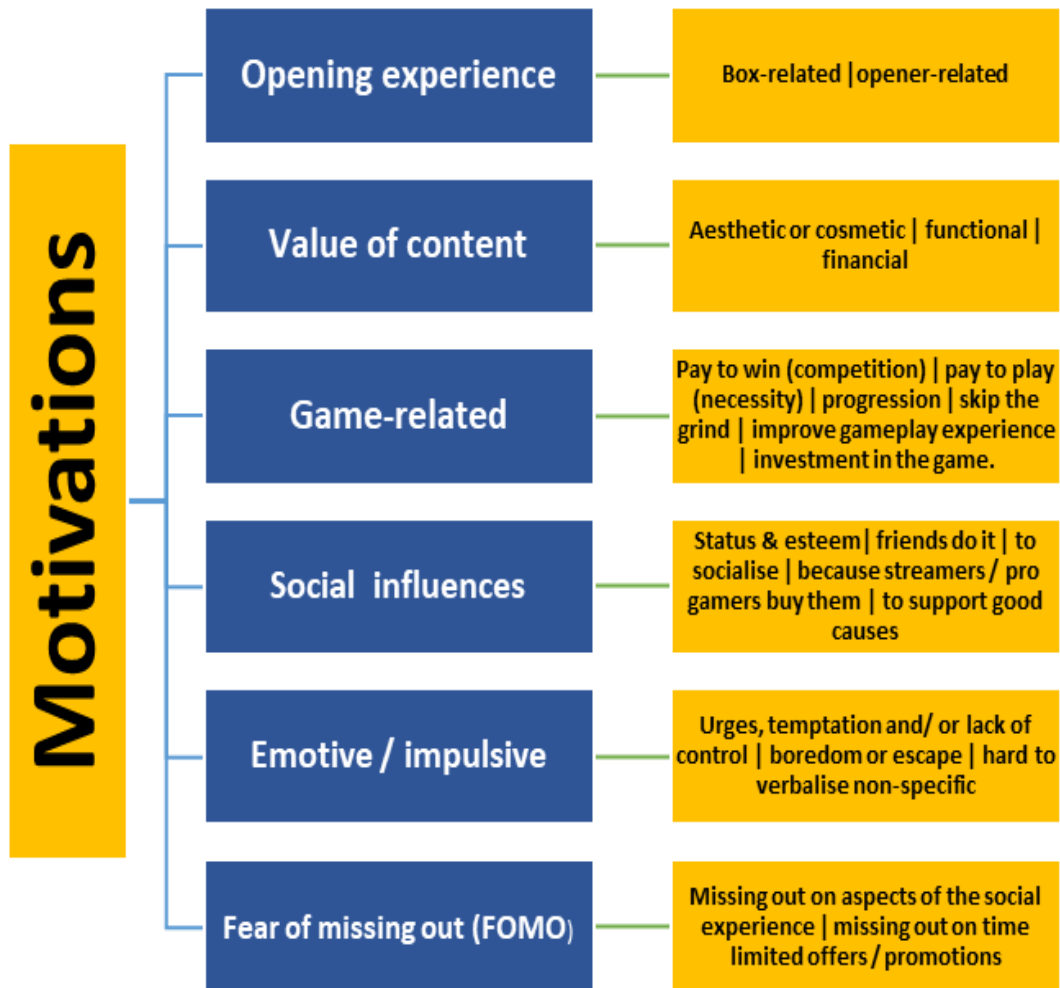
Motivations

Opening experience

Box-related | opener-related

Value of content

Aesthetic or cosmetic | functional | financial

Game-related

Pay to win (competition) | pay to play (necessity) | progression | skip the grind | improve gameplay experience | investment in the game.

Social influences

Status & esteem | friends do it | to socialise | because streamers / pro gamers buy them | to support good causes

Emotive / impulsive

Urges, temptation and/ or lack of control | boredom or escape | hard to verbalise non-specific

Fear of missing out (FOMO)

Missing out on aspects of the social experience | missing out on time limited offers / promotions